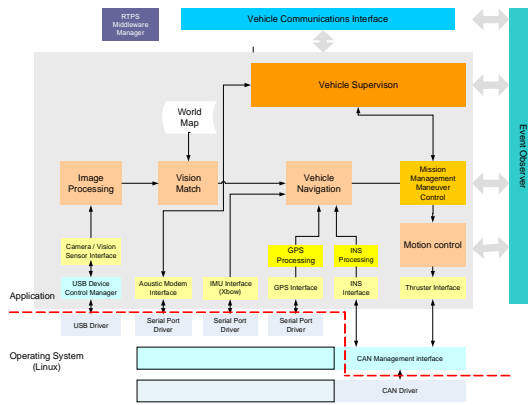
RTPS Middleware Manager

Vehicle Communications Interface

Vehicle Supervison

World Map

Image Processing

Vision Match

Vehicle Navigation

Mission Management Maneuver Control

Motion control

Event Observer

Camera / Vision Sensor Interface

GPS Processing

INS Processing

USB Device Control Manager

Acoustic Modem Interface

IMU Interface (Xbow)

GPS Interface

INS Interface

Thruster Interface

Application

USB Driver

Serial Port Driver

Serial Port Driver

Serial Port Driver

Operating System (Linux)

CAN Management interface

CAN Driver